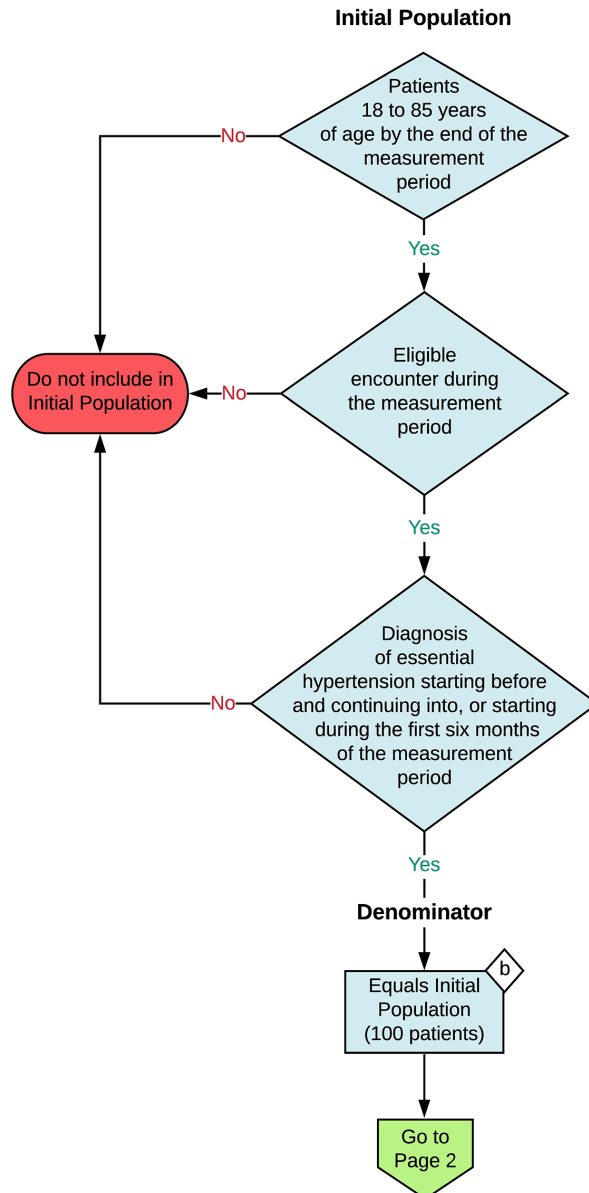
Initial Population

Patients 18 to 85 years of age by the end of the measurement period

No

Yes

Do not include in Initial Population

No

Eligible encounter during the measurement period

Yes

No

Diagnosis of essential hypertension starting before and continuing into, or starting during the first six months of the measurement period

Yes

Denominator

Equals Initial Population (100 patients)

b

Go to Page 2